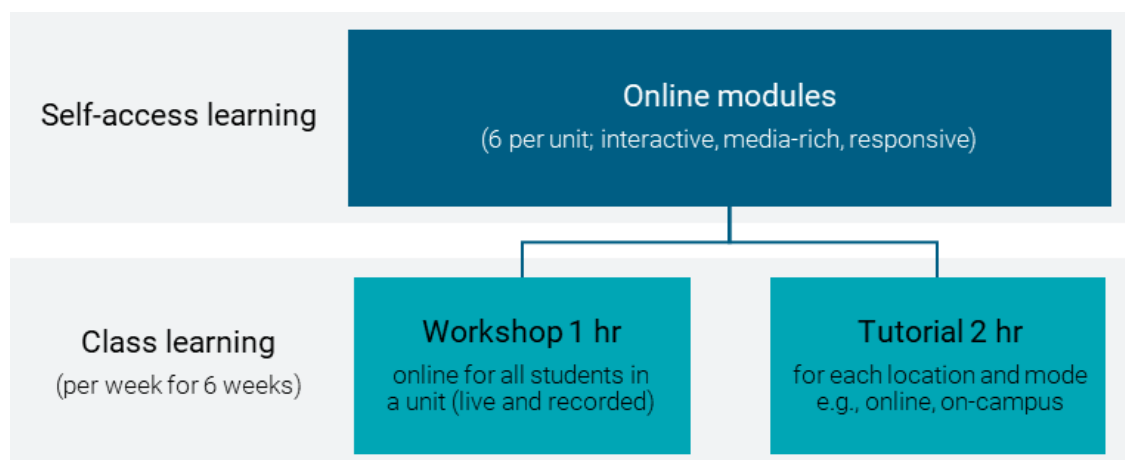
Self-access learning

Online modules
(6 per unit; interactive, media-rich, responsive)

Class learning
(per week for 6 weeks)

Workshop 1 hr
online for all students in a unit (live and recorded)

Tutorial 2 hr
for each location and mode e.g., online, on-campus